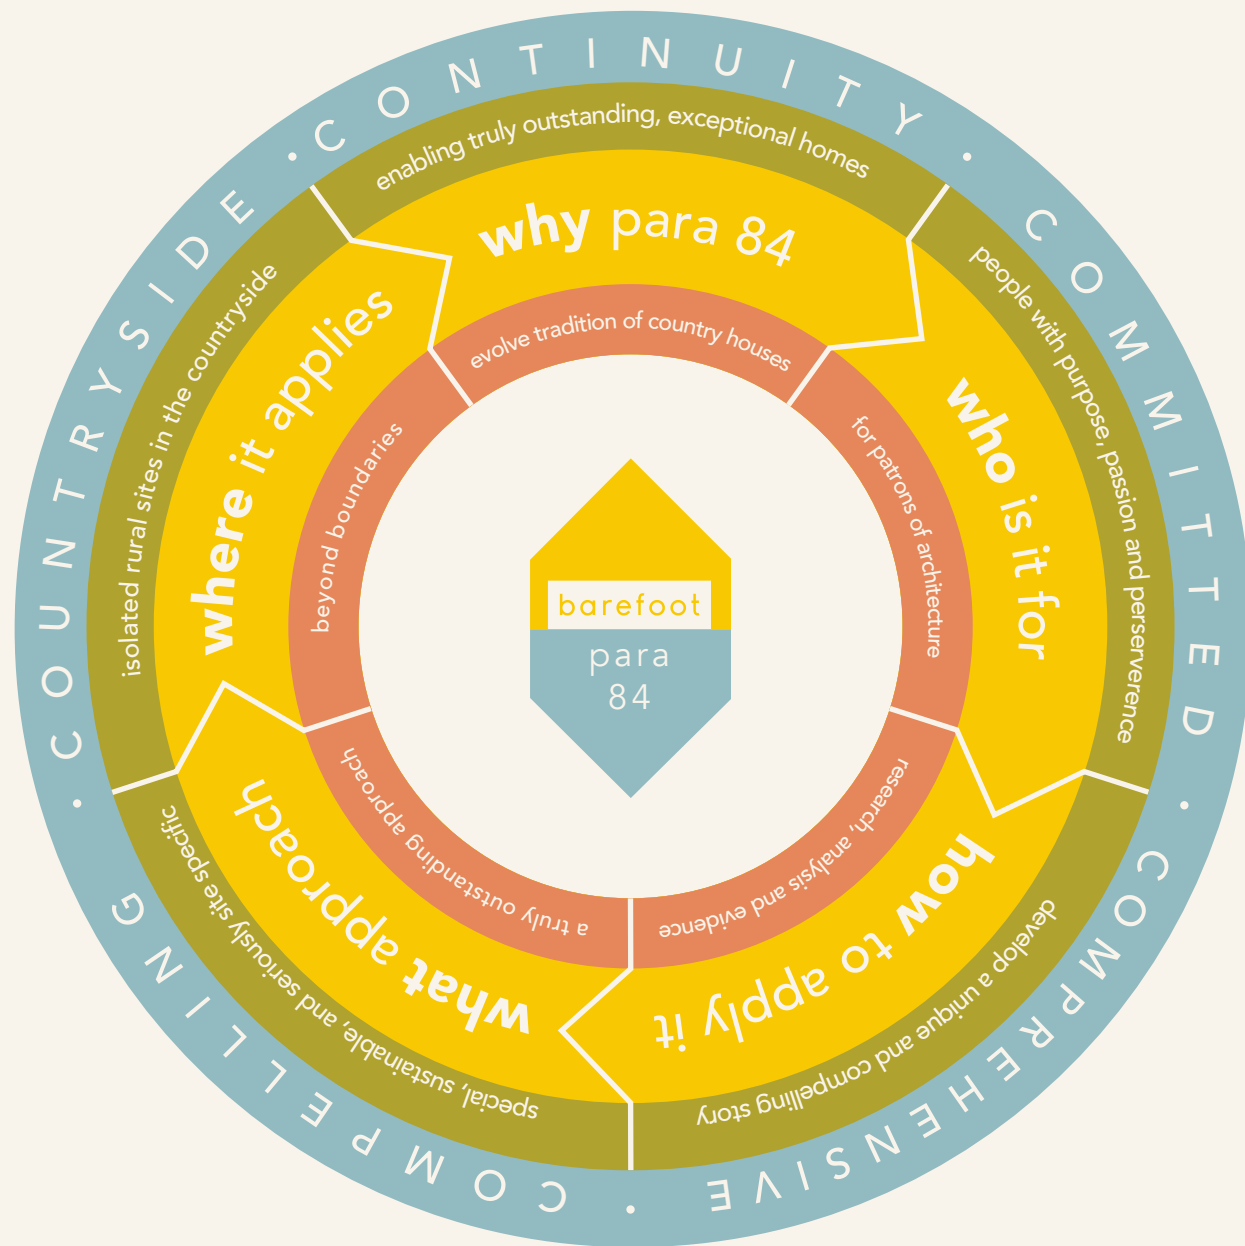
· CONTINUITY · COMMITTED · COMPREHENSIVE · COMPELLING · COUNTRYSIDE

enabling truly outstanding, exceptional homes

why para 84

evolve tradition of country houses

people with purpose, passion and perserverence

who is it for

for patrons of architecture

develop a unique and compelling story

how to apply it

research, analysis and evidence

special, sustainable, and seriously site specific

what approach

a truly outstanding approach

isolated rural sites in the countryside

where it applies

beyond boundaries

barefoot

para 84